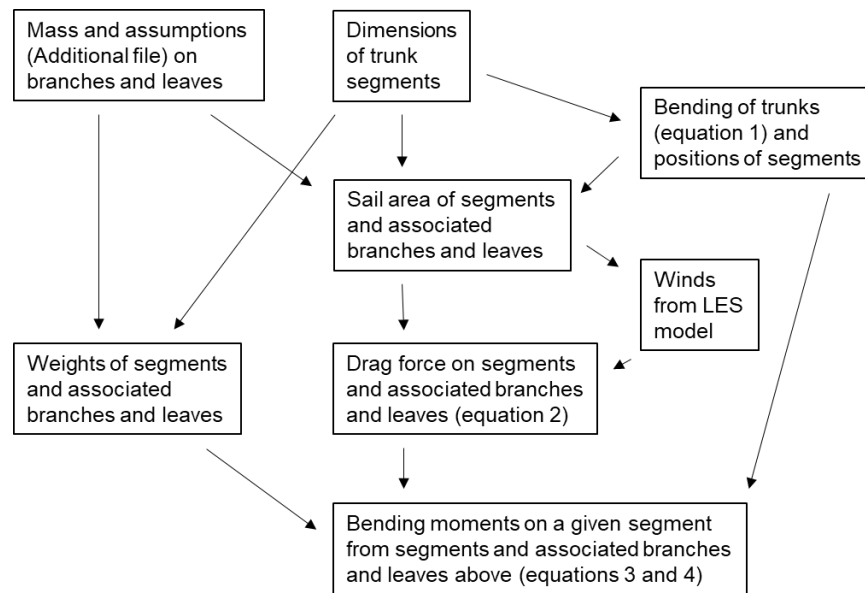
Mass and assumptions (Additional file) on branches and leaves

Dimensions of trunk segments

Bending of trunks (equation 1) and positions of segments

Sail area of segments and associated branches and leaves

Winds from LES model

Weights of segments and associated branches and leaves

Drag force on segments and associated branches and leaves (equation 2)

Bending moments on a given segment from segments and associated branches and leaves above (equations 3 and 4)